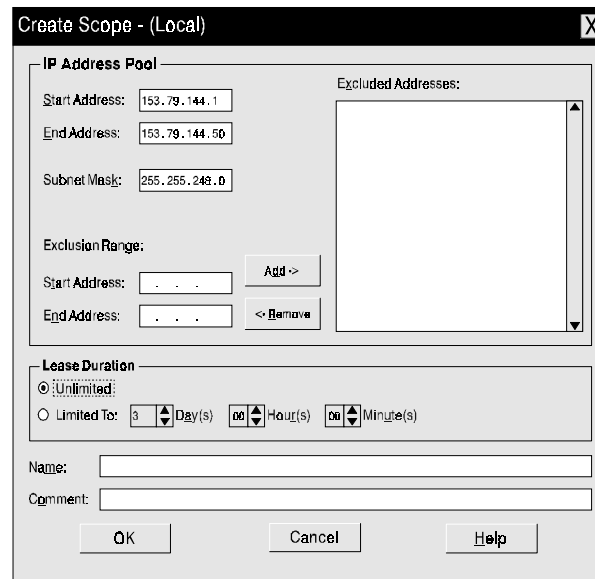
Create Scope - (Local)

IP Address Pool

Start Address: 153.79.144.1

End Address: 153.79.144.50

Subnet Mask: 255.255.248.0

Exclusion Range:

Start Address: . . .

End Address: . . .

Add ->

<- Remove

Excluded Addresses:

Lease Duration

Unlimited

Limited To: 3 Day(s) 00 Hour(s) 00 Minute(s)

Name:

Comment:

OK

Cancel

Help